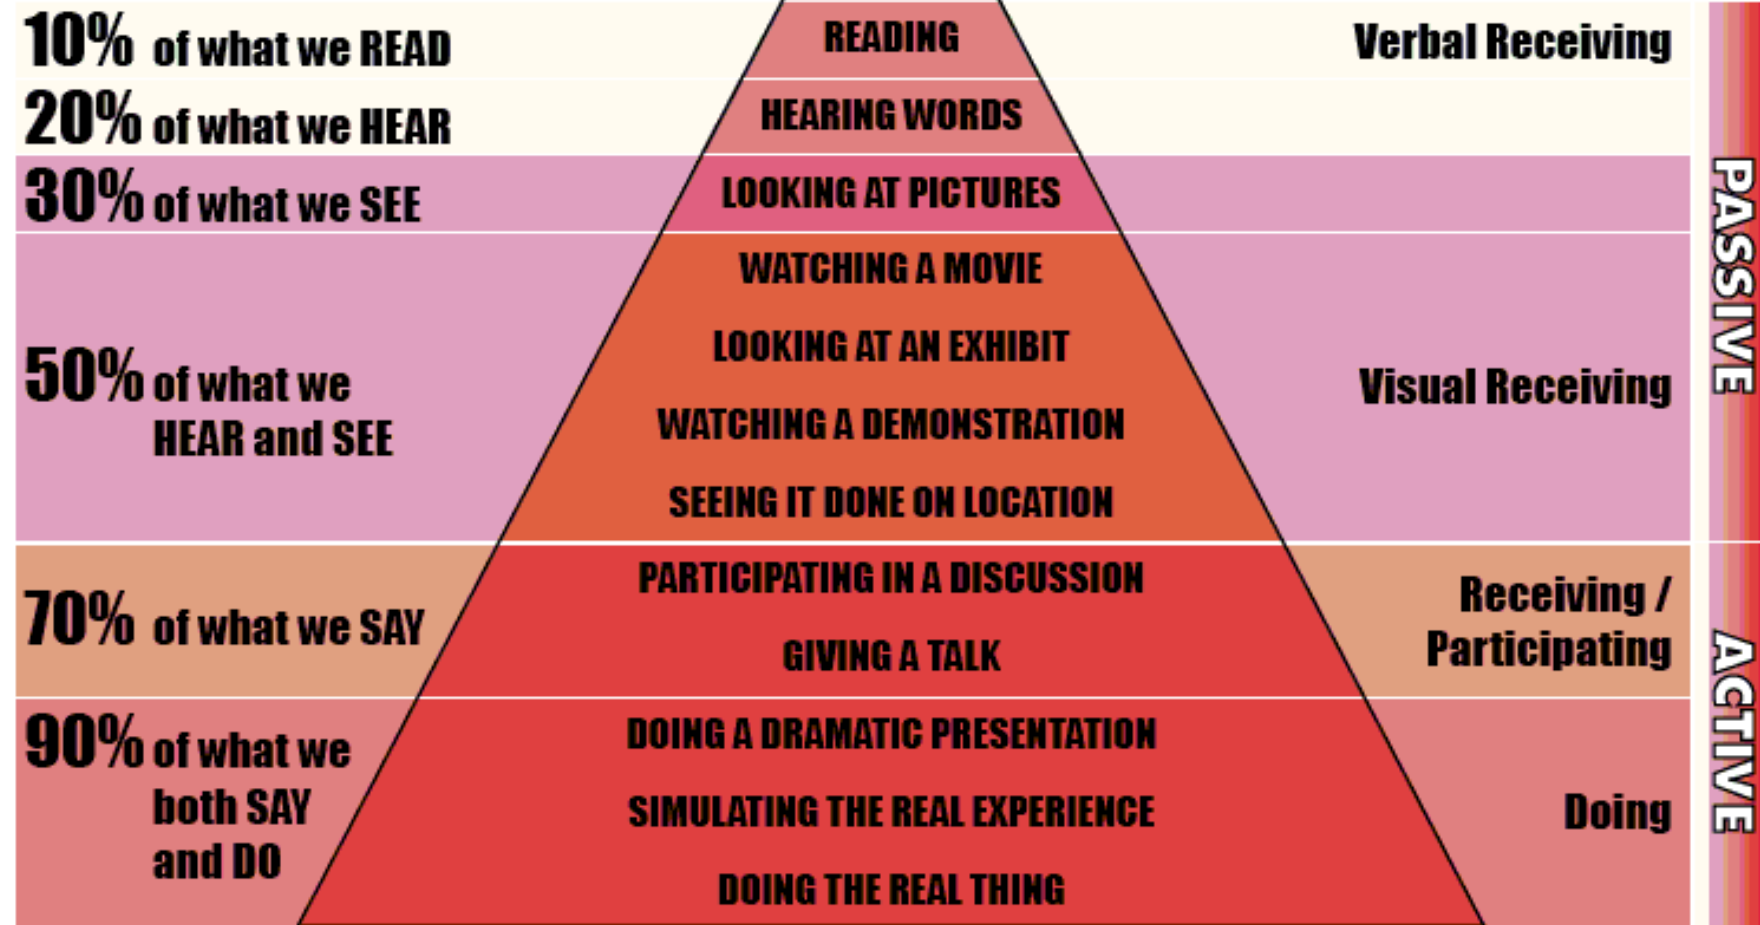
10% of what we READ
READING
Verbal Receiving

20% of what we HEAR
HEARING WORDS

30% of what we SEE
LOOKING AT PICTURES

PASSIVE

50% of what we HEAR and SEE
WATCHING A MOVIE
LOOKING AT AN EXHIBIT
WATCHING A DEMONSTRATION
SEEING IT DONE ON LOCATION
Visual Receiving

70% of what we SAY
PARTICIPATING IN A DISCUSSION
GIVING A TALK
Receiving / Participating

90% of what we both SAY and DO
DOING A DRAMATIC PRESENTATION
SIMULATING THE REAL EXPERIENCE
DOING THE REAL THING
Doing

ACTIVE